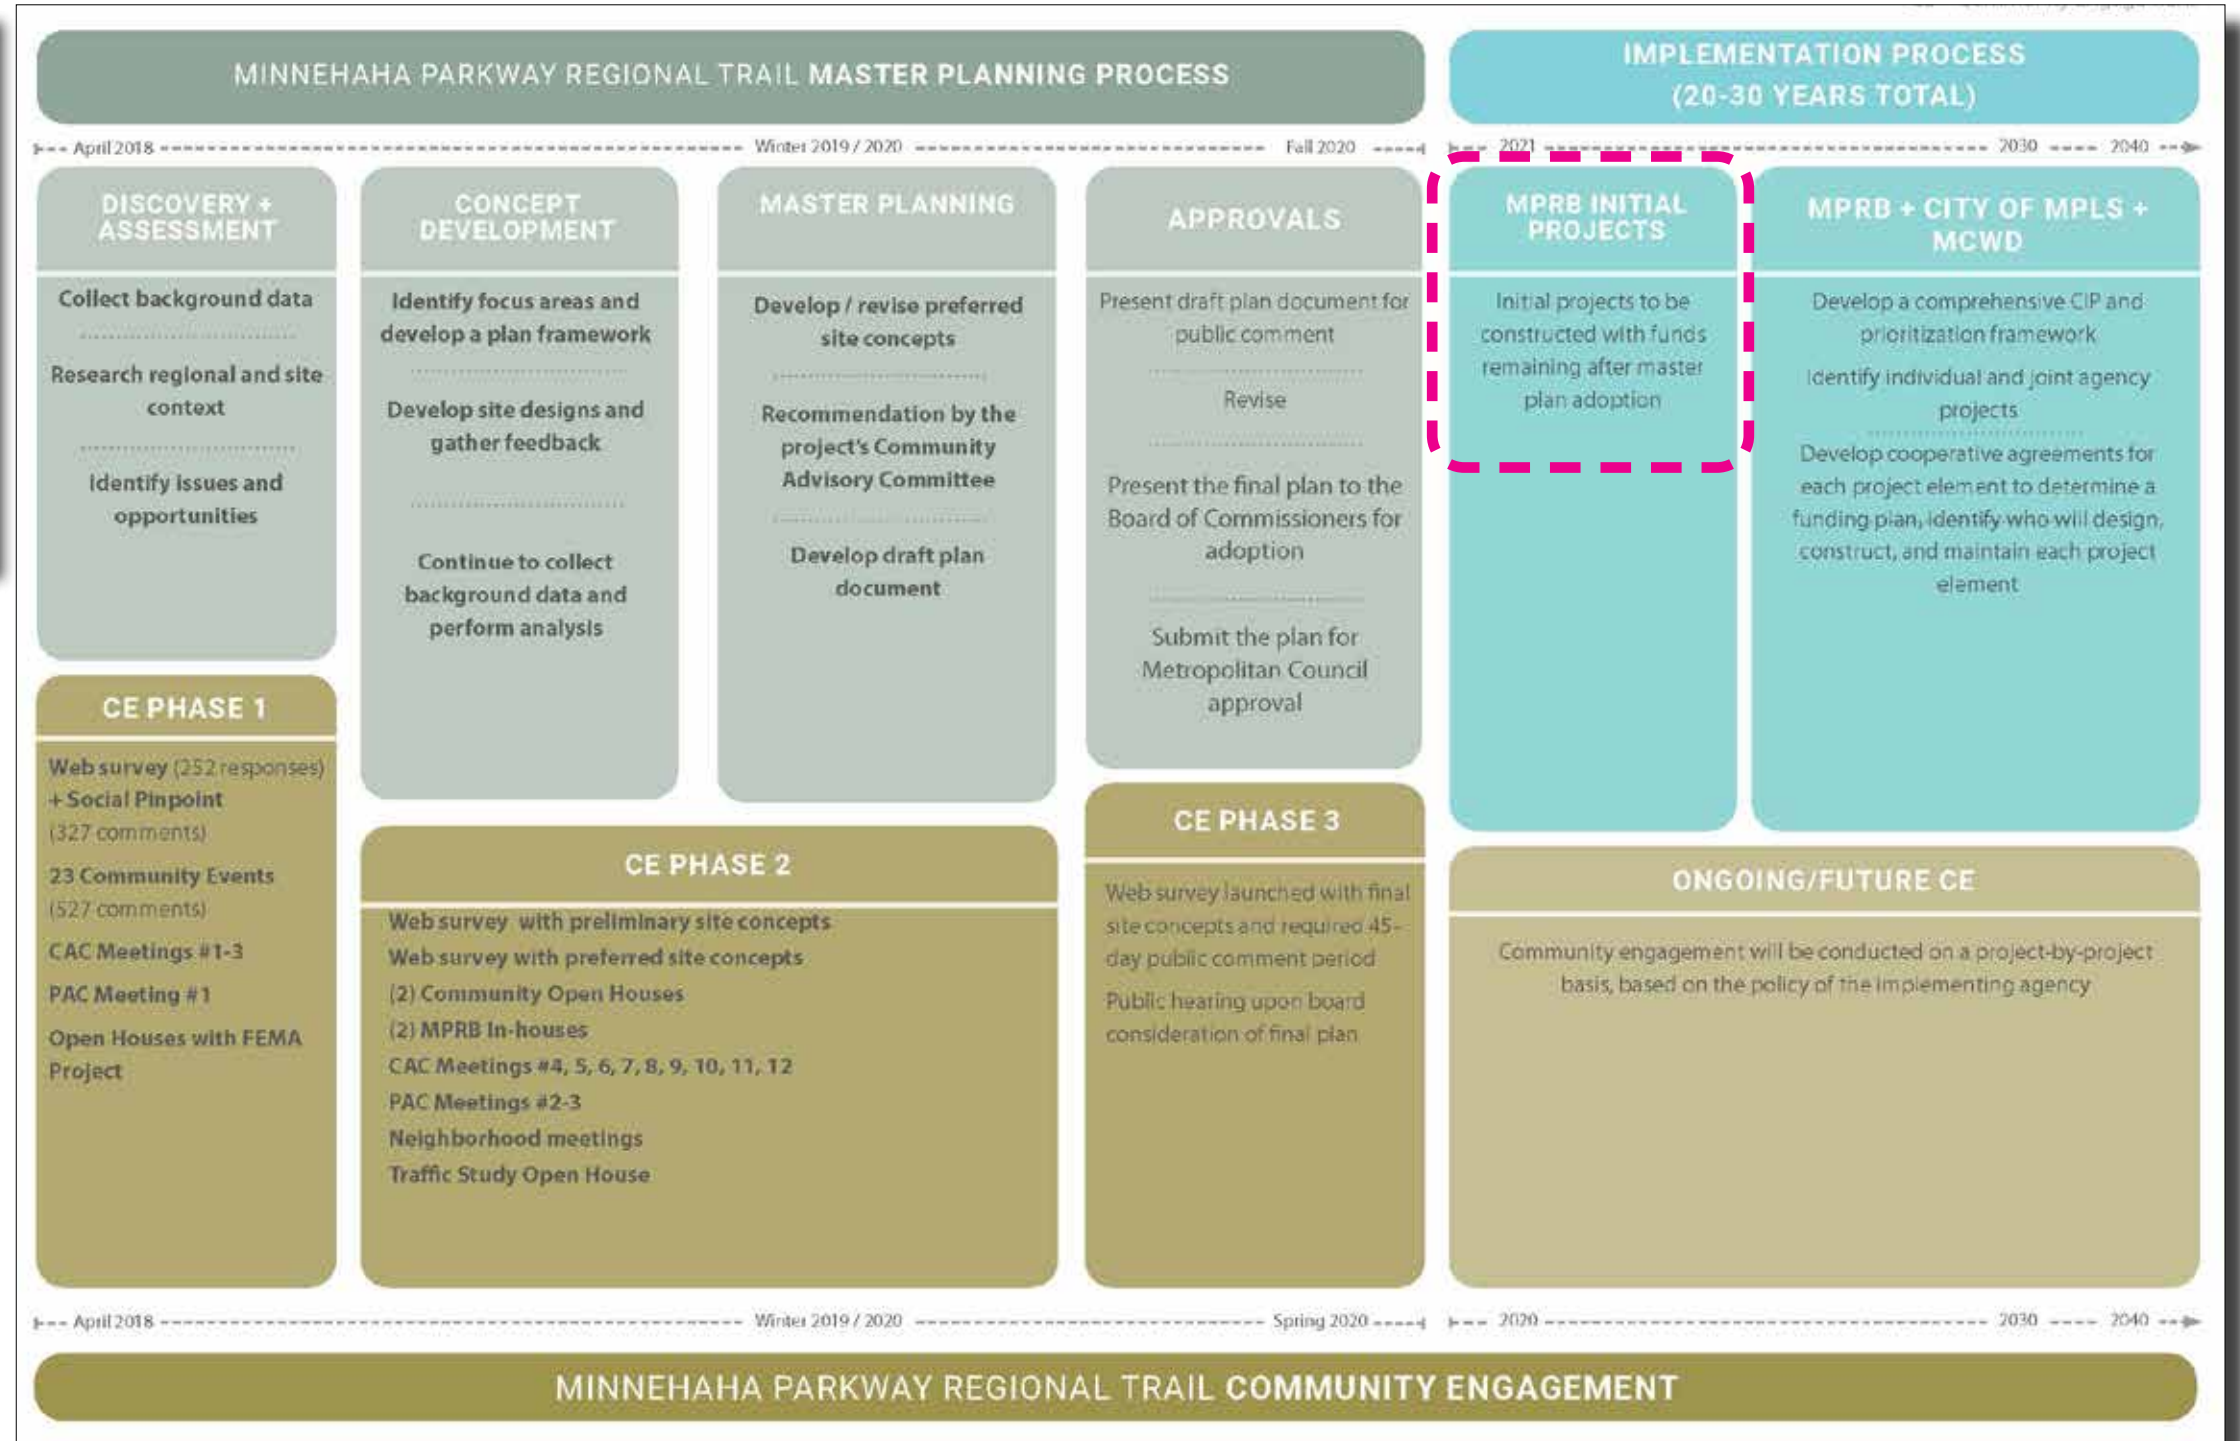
MINNEHAHA PARKWAY REGIONAL TRAIL **MASTER PLANNING PROCESS**

IMPLEMENTATION PROCESS (20-30 YEARS TOTAL)

April 2018 Winter 2019 / 2020 Fall 2020

2021 2030 2040

DISCOVERY + ASSESSMENT

Collect background data

Research regional and site context

Identify issues and opportunities

CONCEPT DEVELOPMENT

Identify focus areas and develop a plan framework

Develop site designs and gather feedback

Continue to collect background data and perform analysis

MASTER PLANNING

Develop / revise preferred site concepts

Recommendation by the project's Community Advisory Committee

Develop draft plan document

APPROVALS

Present draft plan document for public comment

Revise

Present the final plan to the Board of Commissioners for adoption

Submit the plan for Metropolitan Council approval

MPRB INITIAL PROJECTS

Initial projects to be constructed with funds remaining after master plan adoption

MPRB + CITY OF MPLS + MCWD

Develop a comprehensive CIP and prioritization framework

Identify individual and joint agency projects

Develop cooperative agreements for each project element to determine a funding plan, identify who will design, construct, and maintain each project element

CE PHASE 1

Web survey (252 responses) + Social Pinpoint (327 comments)

23 Community Events (527 comments)

CAC Meetings #1-3

PAC Meeting #1

Open Houses with FEMA Project

CE PHASE 2

Web survey with preliminary site concepts
Web survey with preferred site concepts
(2) Community Open Houses
(2) MPRB In-houses
CAC Meetings #4, 5, 6, 7, 8, 9, 10, 11, 12
PAC Meetings #2-3
Neighborhood meetings
Traffic Study Open House

CE PHASE 3

Web survey launched with final site concepts and required 45-day public comment period

Public hearing upon board consideration of final plan

ONGOING/FUTURE CE

Community engagement will be conducted on a project-by-project basis, based on the policy of the implementing agency

April 2018 Winter 2019 / 2020 Spring 2020

2020 2030 2040

MINNEHAHA PARKWAY REGIONAL TRAIL **COMMUNITY ENGAGEMENT**